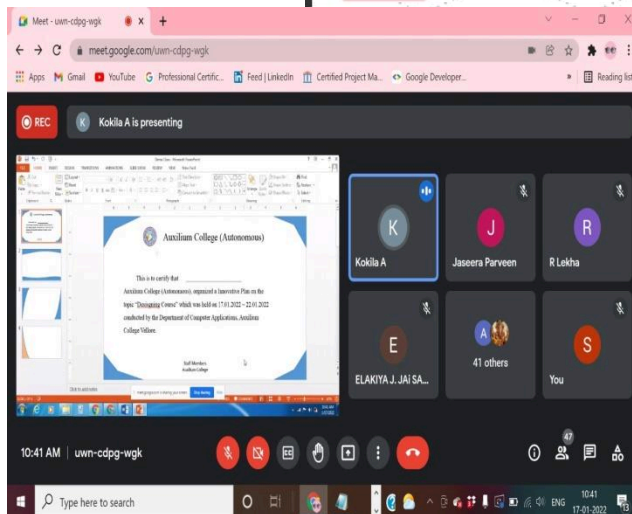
Meet - uwn-cdpg-wgk
meet.google.com/uwn-cdpg-wgk
Apps Gmail YouTube Professional Certific... Feed | LinkedIn Certified Project Ma... Google Developer... Reading list

REC
K Kokila A is presenting

Auxilium College (Autonomous)

This is to certify that ____________
Auxilium College (Autonomous), organized a Innovative Plan on the topic "Designing Course" which was held on 17.01.2022 – 22.01.2022 conducted by the Department of Computer Applications, Auxilium College Vellore.

Staff Members
Auxilium College

Kokila A
Jaseera Parveen
R Lekha
ELAKIYA J. JAi SA...
41 others
You

10:41 AM | uwn-cdpg-wgk
47

Type here to search
ENG 10:41 17-01-2022